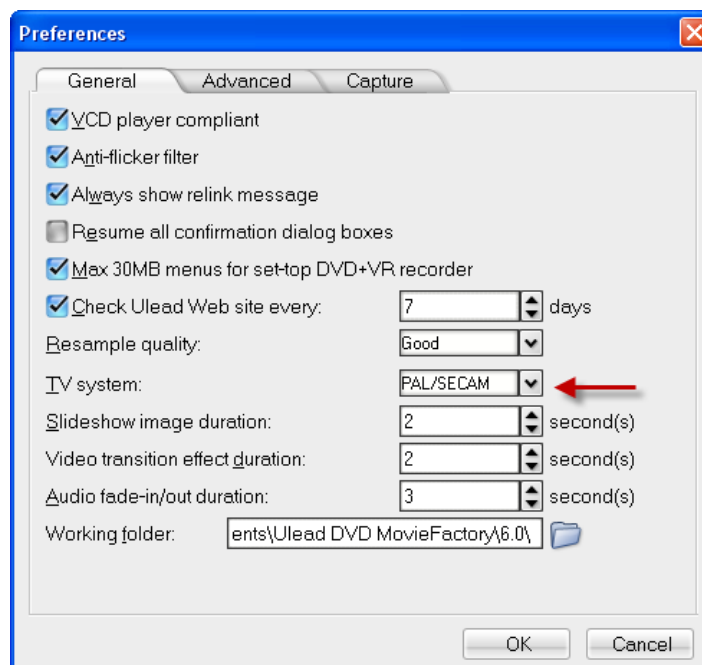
Preferences

General | Advanced | Capture

VCD player compliant

Anti-flicker filter

Always show relink message

Resume all confirmation dialog boxes

Max 30MB menus for set-top DVD+VR recorder

Check Ulead Web site every: 7 days

Resample quality: Good

TV system: PAL/SECAM

Slideshow image duration: 2 second(s)

Video transition effect duration: 2 second(s)

Audio fade-in/out duration: 3 second(s)

Working folder: ents\Ulead DVD MovieFactory\6.0\

OK Cancel